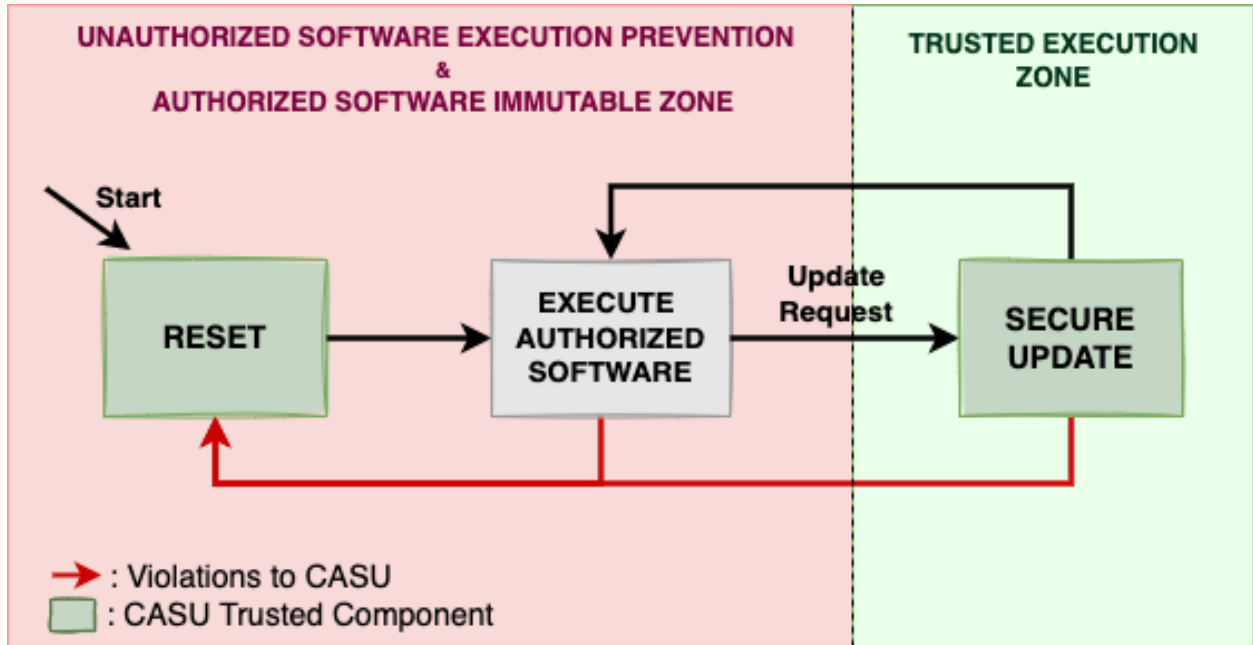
UNAUTHORIZED SOFTWARE EXECUTION PREVENTION
&
AUTHORIZED SOFTWARE IMMUTABLE ZONE

TRUSTED EXECUTION ZONE

Start

RESET

EXECUTE AUTHORIZED SOFTWARE

Update Request

SECURE UPDATE

: Violations to CASU
: CASU Trusted Component